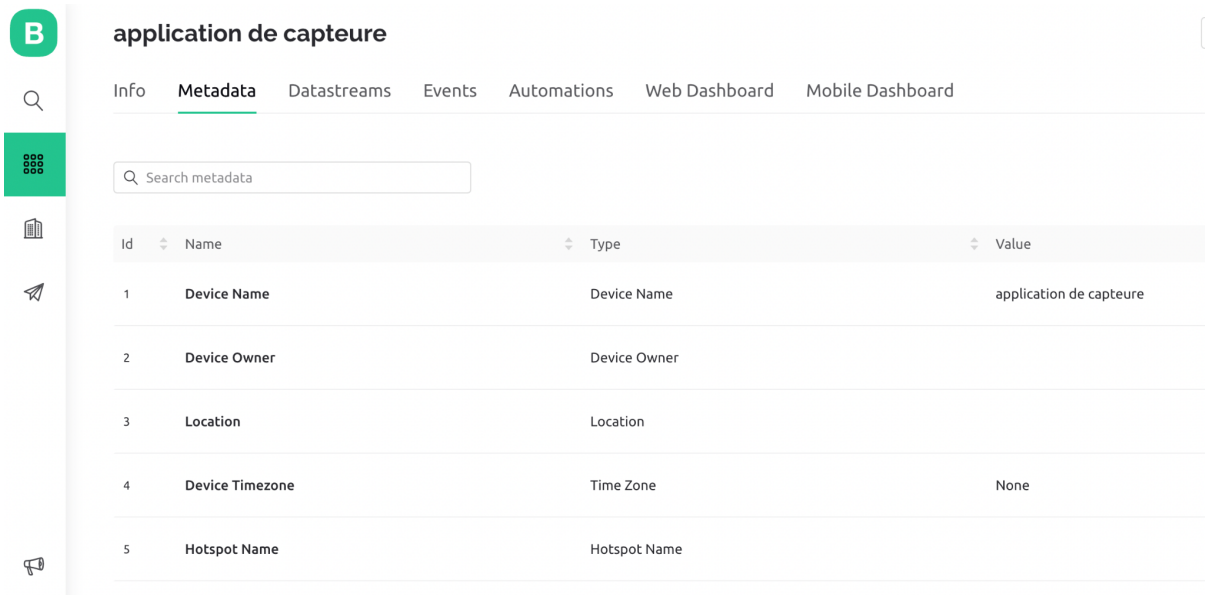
B

application de capteure

Info Metadata Datastreams Events Automations Web Dashboard Mobile Dashboard

Search metadata

| Id | Name | Type | Value |
|---|---|---|---|
| 1 | Device Name | Device Name | application de capteure |
| 2 | Device Owner | Device Owner | |
| 3 | Location | Location | |
| 4 | Device Timezone | Time Zone | None |
| 5 | Hotspot Name | Hotspot Name | |